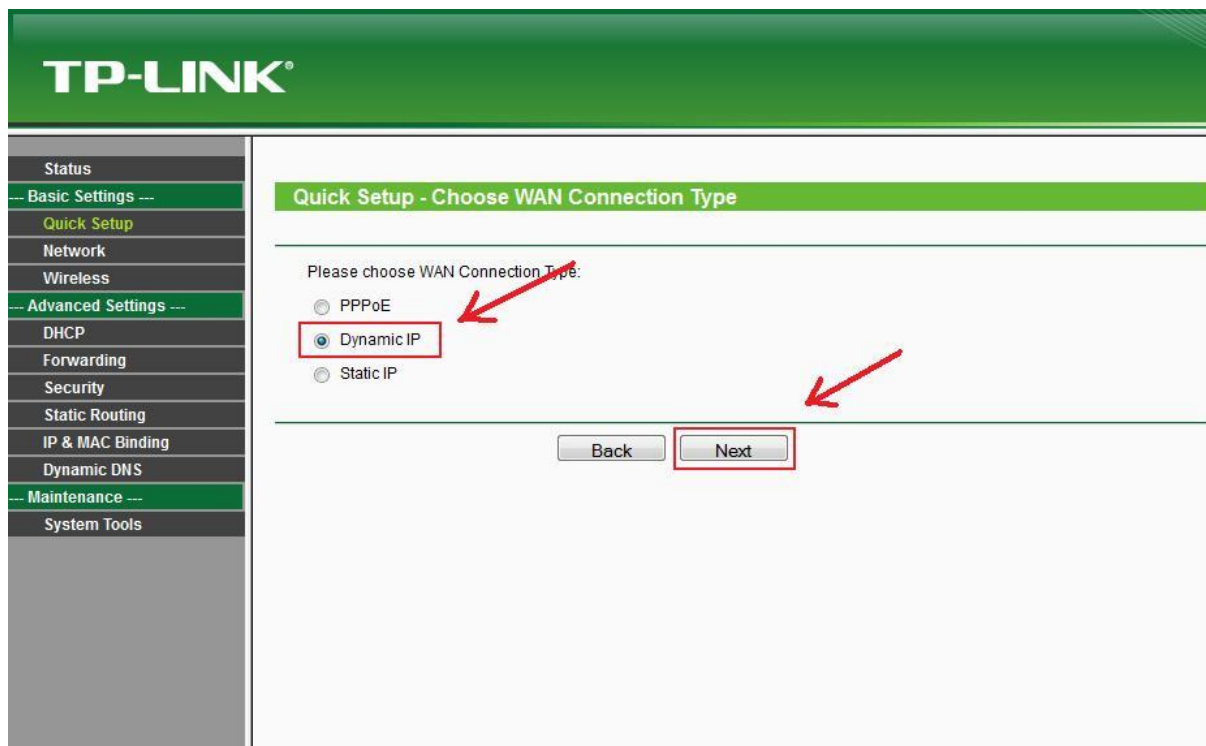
TP-LINK®

Status
--- Basic Settings ---
Quick Setup
Network
Wireless
--- Advanced Settings ---
DHCP
Forwarding
Security
Static Routing
IP & MAC Binding
Dynamic DNS
--- Maintenance ---
System Tools

Quick Setup - Choose WAN Connection Type

Please choose WAN Connection Type:

PPPoE
Dynamic IP
Static IP

Back
Next